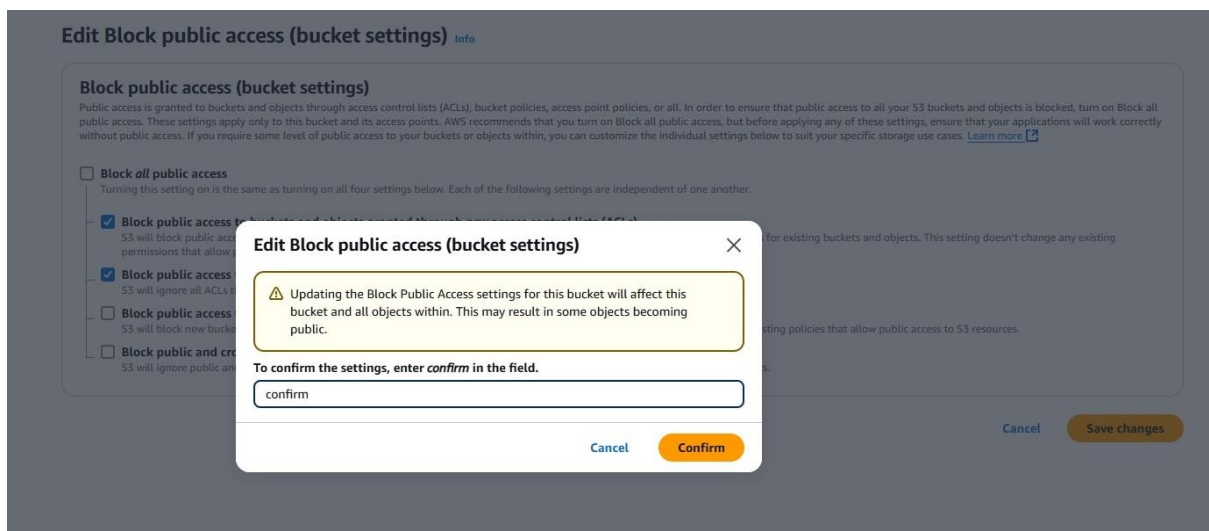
Edit Block public access (bucket settings) Info

Block public access (bucket settings)
Public access is granted to buckets and objects through access control lists (ACLs), bucket policies, access point policies, or all. In order to ensure that public access to all your S3 buckets and objects is blocked, turn on Block all public access. These settings apply only to this bucket and its access points. AWS recommends that you turn on Block all public access, but before applying any of these settings, ensure that your applications will work correctly without public access. If you require some level of public access to your buckets or objects within, you can customize the individual settings below to suit your specific storage use cases. Learn more

Block *all* public access
Turning this setting on is the same as turning on all four settings below. Each of the following settings are independent of one another.

Block public access to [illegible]
S3 will block public acc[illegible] for existing buckets and objects. This setting doesn't change any existing permissions that allow p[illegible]

Block public access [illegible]
S3 will ignore all ACLs t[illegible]

Block public access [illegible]
S3 will block new bucke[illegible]sting policies that allow public access to S3 resources.

Block public and cro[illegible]
S3 will ignore public an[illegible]s.

Cancel Save changes

Edit Block public access (bucket settings)

Updating the Block Public Access settings for this bucket will affect this bucket and all objects within. This may result in some objects becoming public.

To confirm the settings, enter *confirm* in the field.

confirm

Cancel Confirm